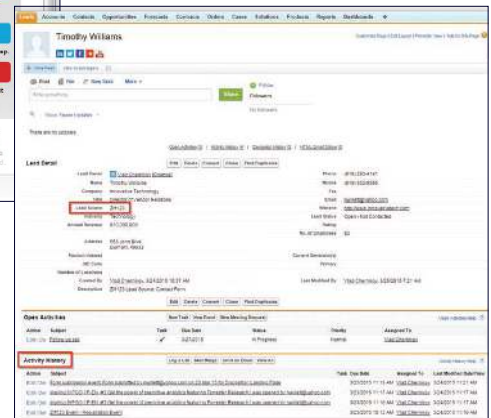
Leads Accounts Contacts Opportunities Forecasts Contracts Orders Cases Solutions Products Reports Dashboards +

Timothy Williams

Post File New Task More

Follow

Followers

There are no updates.

Lead Detail

Edit Delete Convert Clone Find Duplicates

Lead Owner Vlad Chernikov [Change]

Name Timothy Williams

Company Innovative Technology

Title

Lead Source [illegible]

Industry Technology

Annual Revenue

Address

Created By Vlad Chernikov

Description

Edit Delete Convert Clone Find Duplicates

Open Activities

New Task New Event New Meeting Request

Action Subject Task Due Date Status Priority Assigned To

Edit | Cls Follow up call 3/21/2015 In Progress Normal Vlad Chernikov

Activity History

Log A Call Mail Merge Send An Email View All

Action Subject Task Due Date Assigned To Last Modified Date/Time

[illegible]